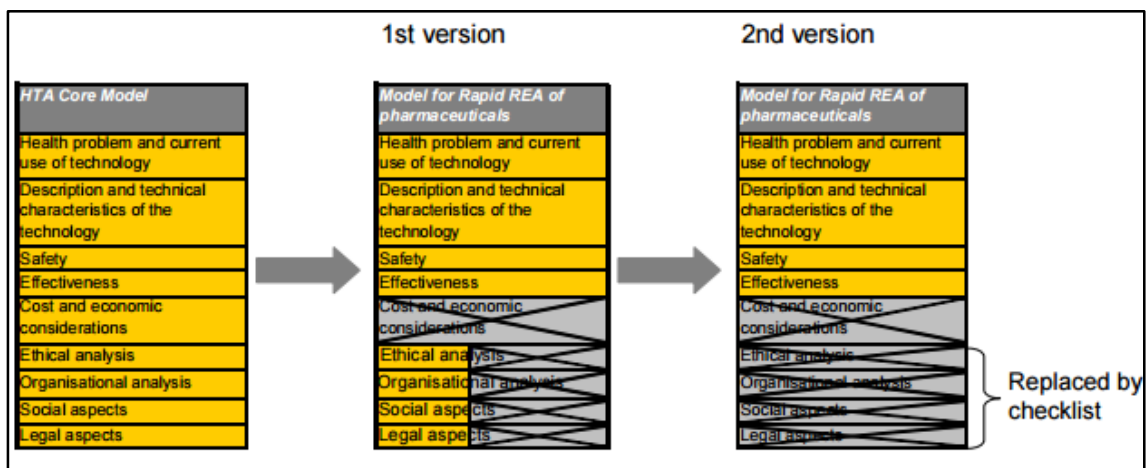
1st version

2nd version

| HTA Core Model |
|---|
| Health problem and current use of technology |
| Description and technical characteristics of the technology |
| Safety |
| Effectiveness |
| Cost and economic considerations |
| Ethical analysis |
| Organisational analysis |
| Social aspects |
| Legal aspects |

| Model for Rapid REA of pharmaceuticals |
|---|
| Health problem and current use of technology |
| Description and technical characteristics of the technology |
| Safety |
| Effectiveness |
| Cost and economic considerations |
| Ethical analysis |
| Organisational analysis |
| Social aspects |
| Legal aspects |

| Model for Rapid REA of pharmaceuticals |
|---|
| Health problem and current use of technology |
| Description and technical characteristics of the technology |
| Safety |
| Effectiveness |
| Cost and economic considerations |
| Ethical analysis |
| Organisational analysis |
| Social aspects |
| Legal aspects |

Replaced by checklist